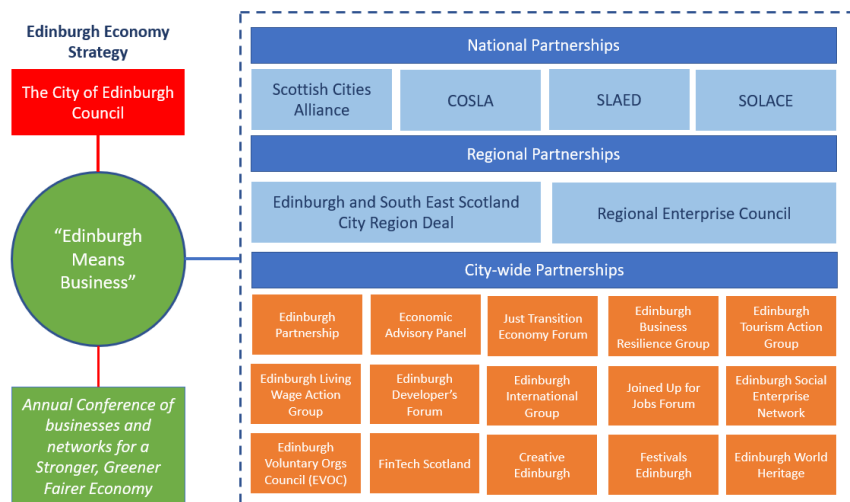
Edinburgh Economy Strategy

The City of Edinburgh Council

"Edinburgh Means Business"

Annual Conference of businesses and networks for a Stronger, Greener Fairer Economy

National Partnerships

Scottish Cities Alliance

COSLA

SLAED

SOLACE

Regional Partnerships

Edinburgh and South East Scotland City Region Deal

Regional Enterprise Council

City-wide Partnerships

Edinburgh Partnership

Economic Advisory Panel

Just Transition Economy Forum

Edinburgh Business Resilience Group

Edinburgh Tourism Action Group

Edinburgh Living Wage Action Group

Edinburgh Developer's Forum

Edinburgh International Group

Joined Up for Jobs Forum

Edinburgh Social Enterprise Network

Edinburgh Voluntary Orgs Council (EVOC)

FinTech Scotland

Creative Edinburgh

Festivals Edinburgh

Edinburgh World Heritage